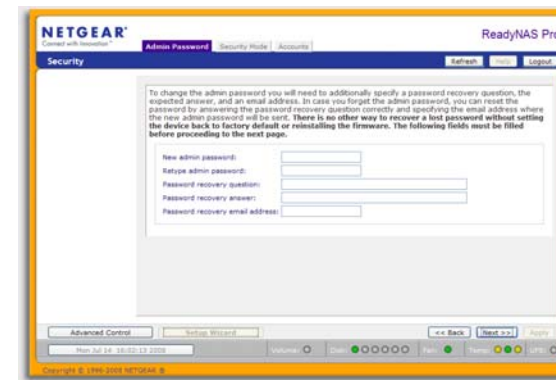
NETGEAR®
Connect with Innovation™

Admin Password | Security Mode | Accounts

ReadyNAS Pro

Security

Refresh | Help | Logout

To change the admin password you will need to additionally specify a password recovery question, the expected answer, and an email address. In case you forget the admin password, you can reset the password by answering the password recovery question correctly and specifying the email address where the new admin password will be sent. **There is no other way to recover a lost password without setting the device back to factory default or reinstalling the firmware. The following fields must be filled before proceeding to the next page.**

New admin password:
Retype admin password:
Password recovery question:
Password recovery answer:
Password recovery email address:

Advanced Control | Setup Wizard

<< Back | Next >> | Apply

Mon Jul 14 16:02:13 2008 | Volume: | Disk: | Fan: | Temp: | UPS:

Copyright © 1996-2008 NETGEAR ®